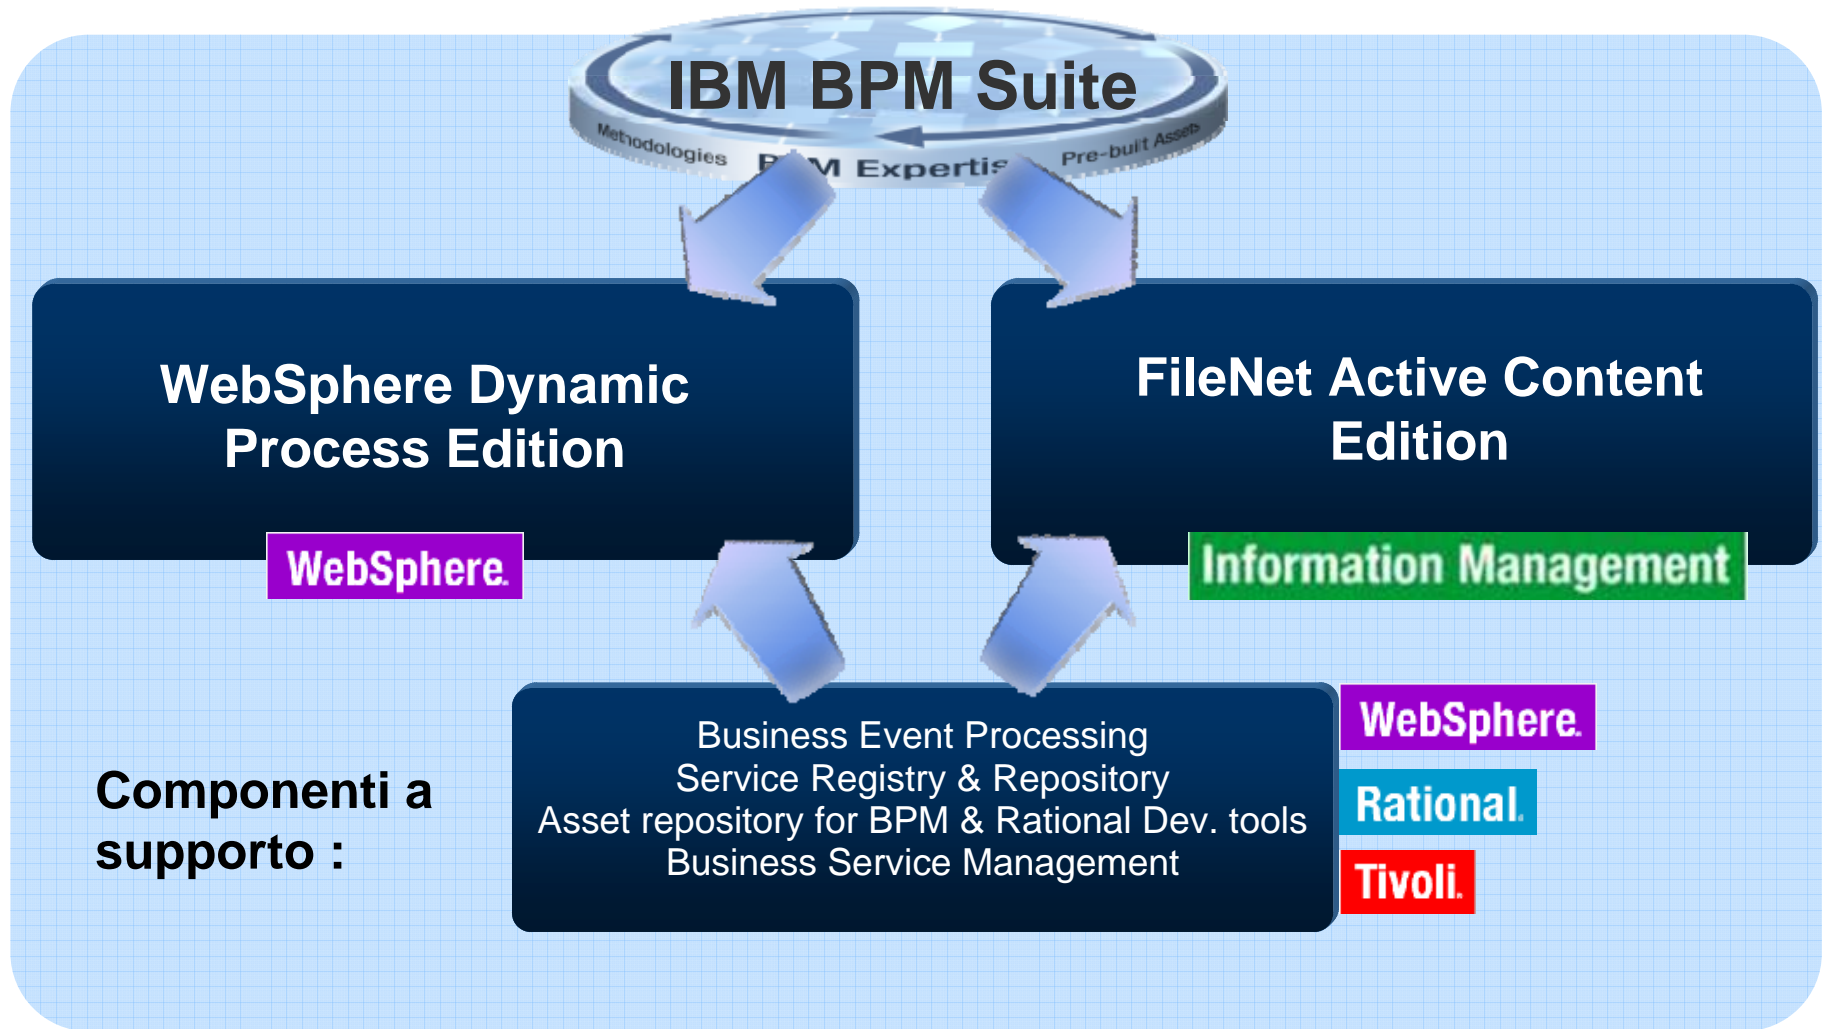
IBM BPM Suite

Methodologies B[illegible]M Expertis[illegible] Pre-built Assets

WebSphere Dynamic Process Edition

WebSphere.

FileNet Active Content Edition

Information Management

Componenti a supporto :

Business Event Processing
Service Registry & Repository
Asset repository for BPM & Rational Dev. tools
Business Service Management

WebSphere.

Rational.

Tivoli.